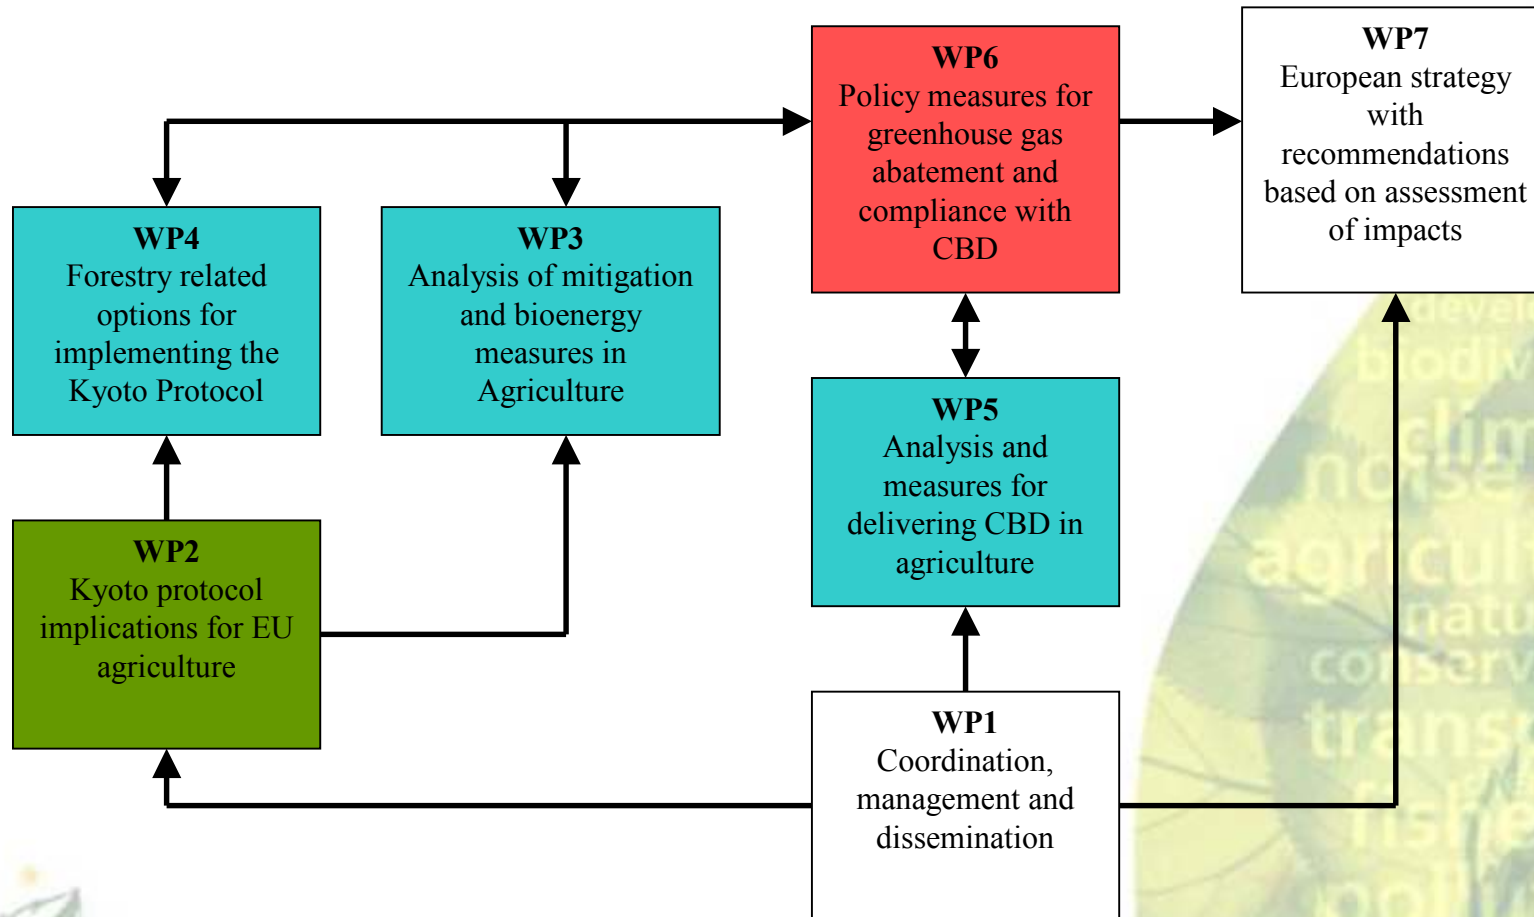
**WP6**
Policy measures for greenhouse gas abatement and compliance with CBD

**WP7**
European strategy with recommendations based on assessment of impacts

**WP4**
Forestry related options for implementing the Kyoto Protocol

**WP3**
Analysis of mitigation and bioenergy measures in Agriculture

**WP5**
Analysis and measures for delivering CBD in agriculture

**WP2**
Kyoto protocol implications for EU agriculture

**WP1**
Coordination, management and dissemination

develo
biodiv
clim
noise
agricul
natu
conserv
trans
fishe
polic